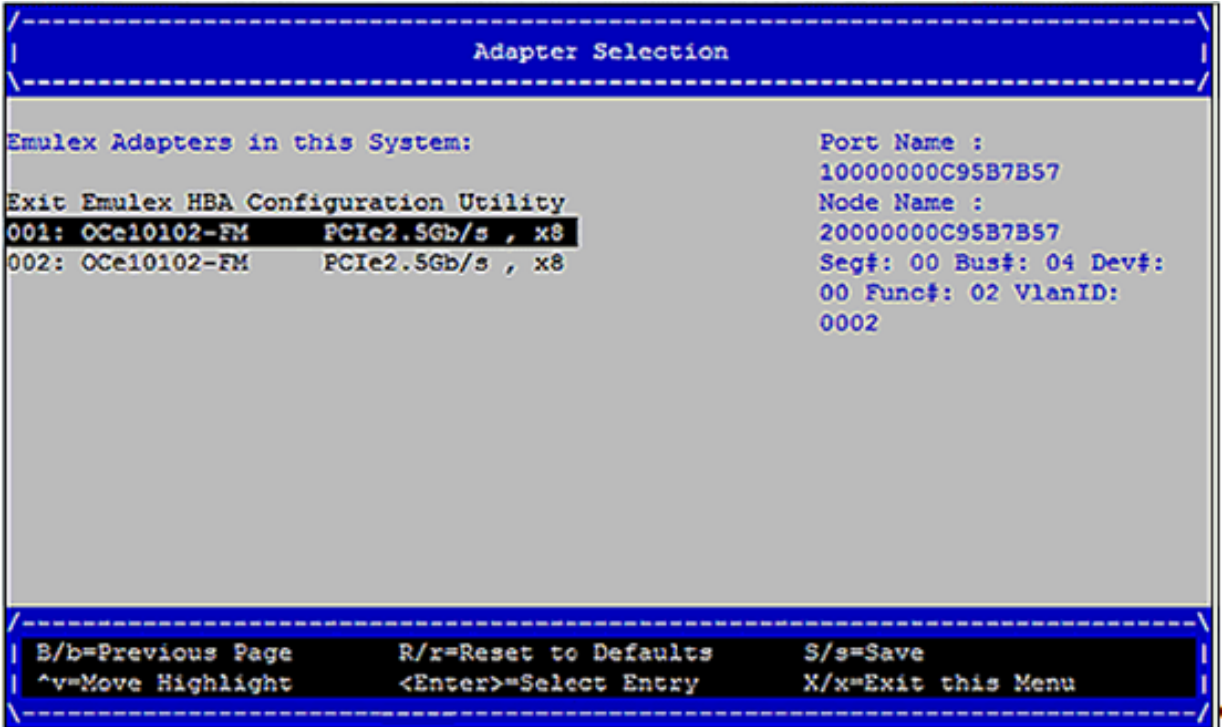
Adapter Selection

Emulex Adapters in this System:

Exit Emulex HBA Configuration Utility
001: OCe10102-FM PCIe2.5Gb/s , x8
002: OCe10102-FM PCIe2.5Gb/s , x8

Port Name :
10000000C95B7B57
Node Name :
20000000C95B7B57
Seg#: 00 Bus#: 04 Dev#: 00 Func#: 02 VlanID: 0002

B/b=Previous Page R/r=Reset to Defaults S/s=Save
^v=Move Highlight <Enter>=Select Entry X/x=Exit this Menu